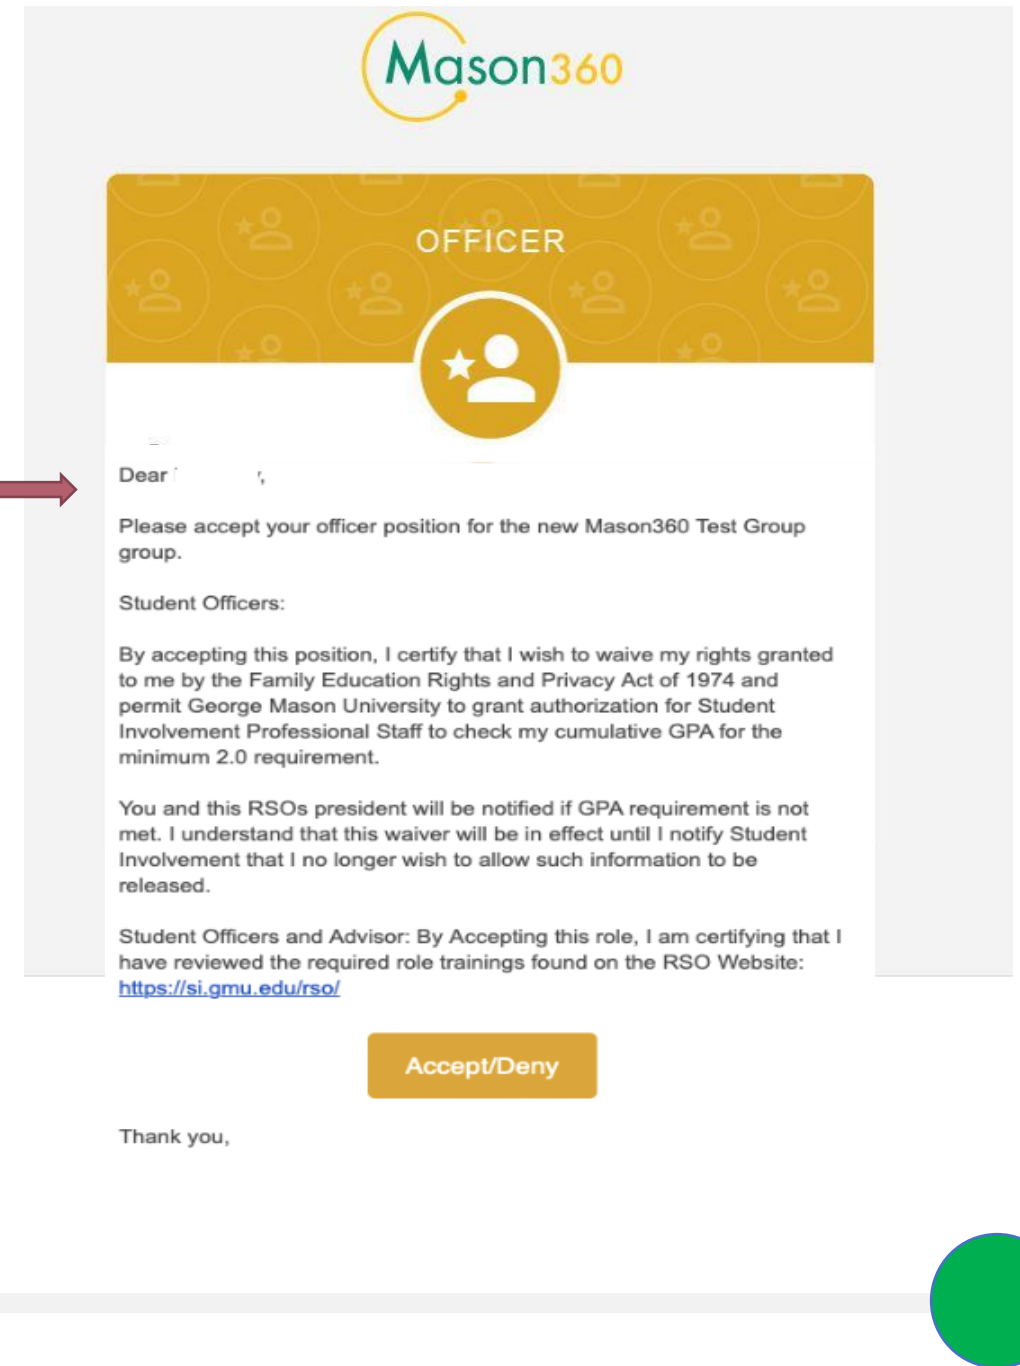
Mason360

OFFICER

Dear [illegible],

Please accept your officer position for the new Mason360 Test Group group.

Student Officers:

By accepting this position, I certify that I wish to waive my rights granted to me by the Family Education Rights and Privacy Act of 1974 and permit George Mason University to grant authorization for Student Involvement Professional Staff to check my cumulative GPA for the minimum 2.0 requirement.

You and this RSOs president will be notified if GPA requirement is not met. I understand that this waiver will be in effect until I notify Student Involvement that I no longer wish to allow such information to be released.

Student Officers and Advisor: By Accepting this role, I am certifying that I have reviewed the required role trainings found on the RSO Website: https://si.gmu.edu/rso/

Accept/Deny

Thank you,